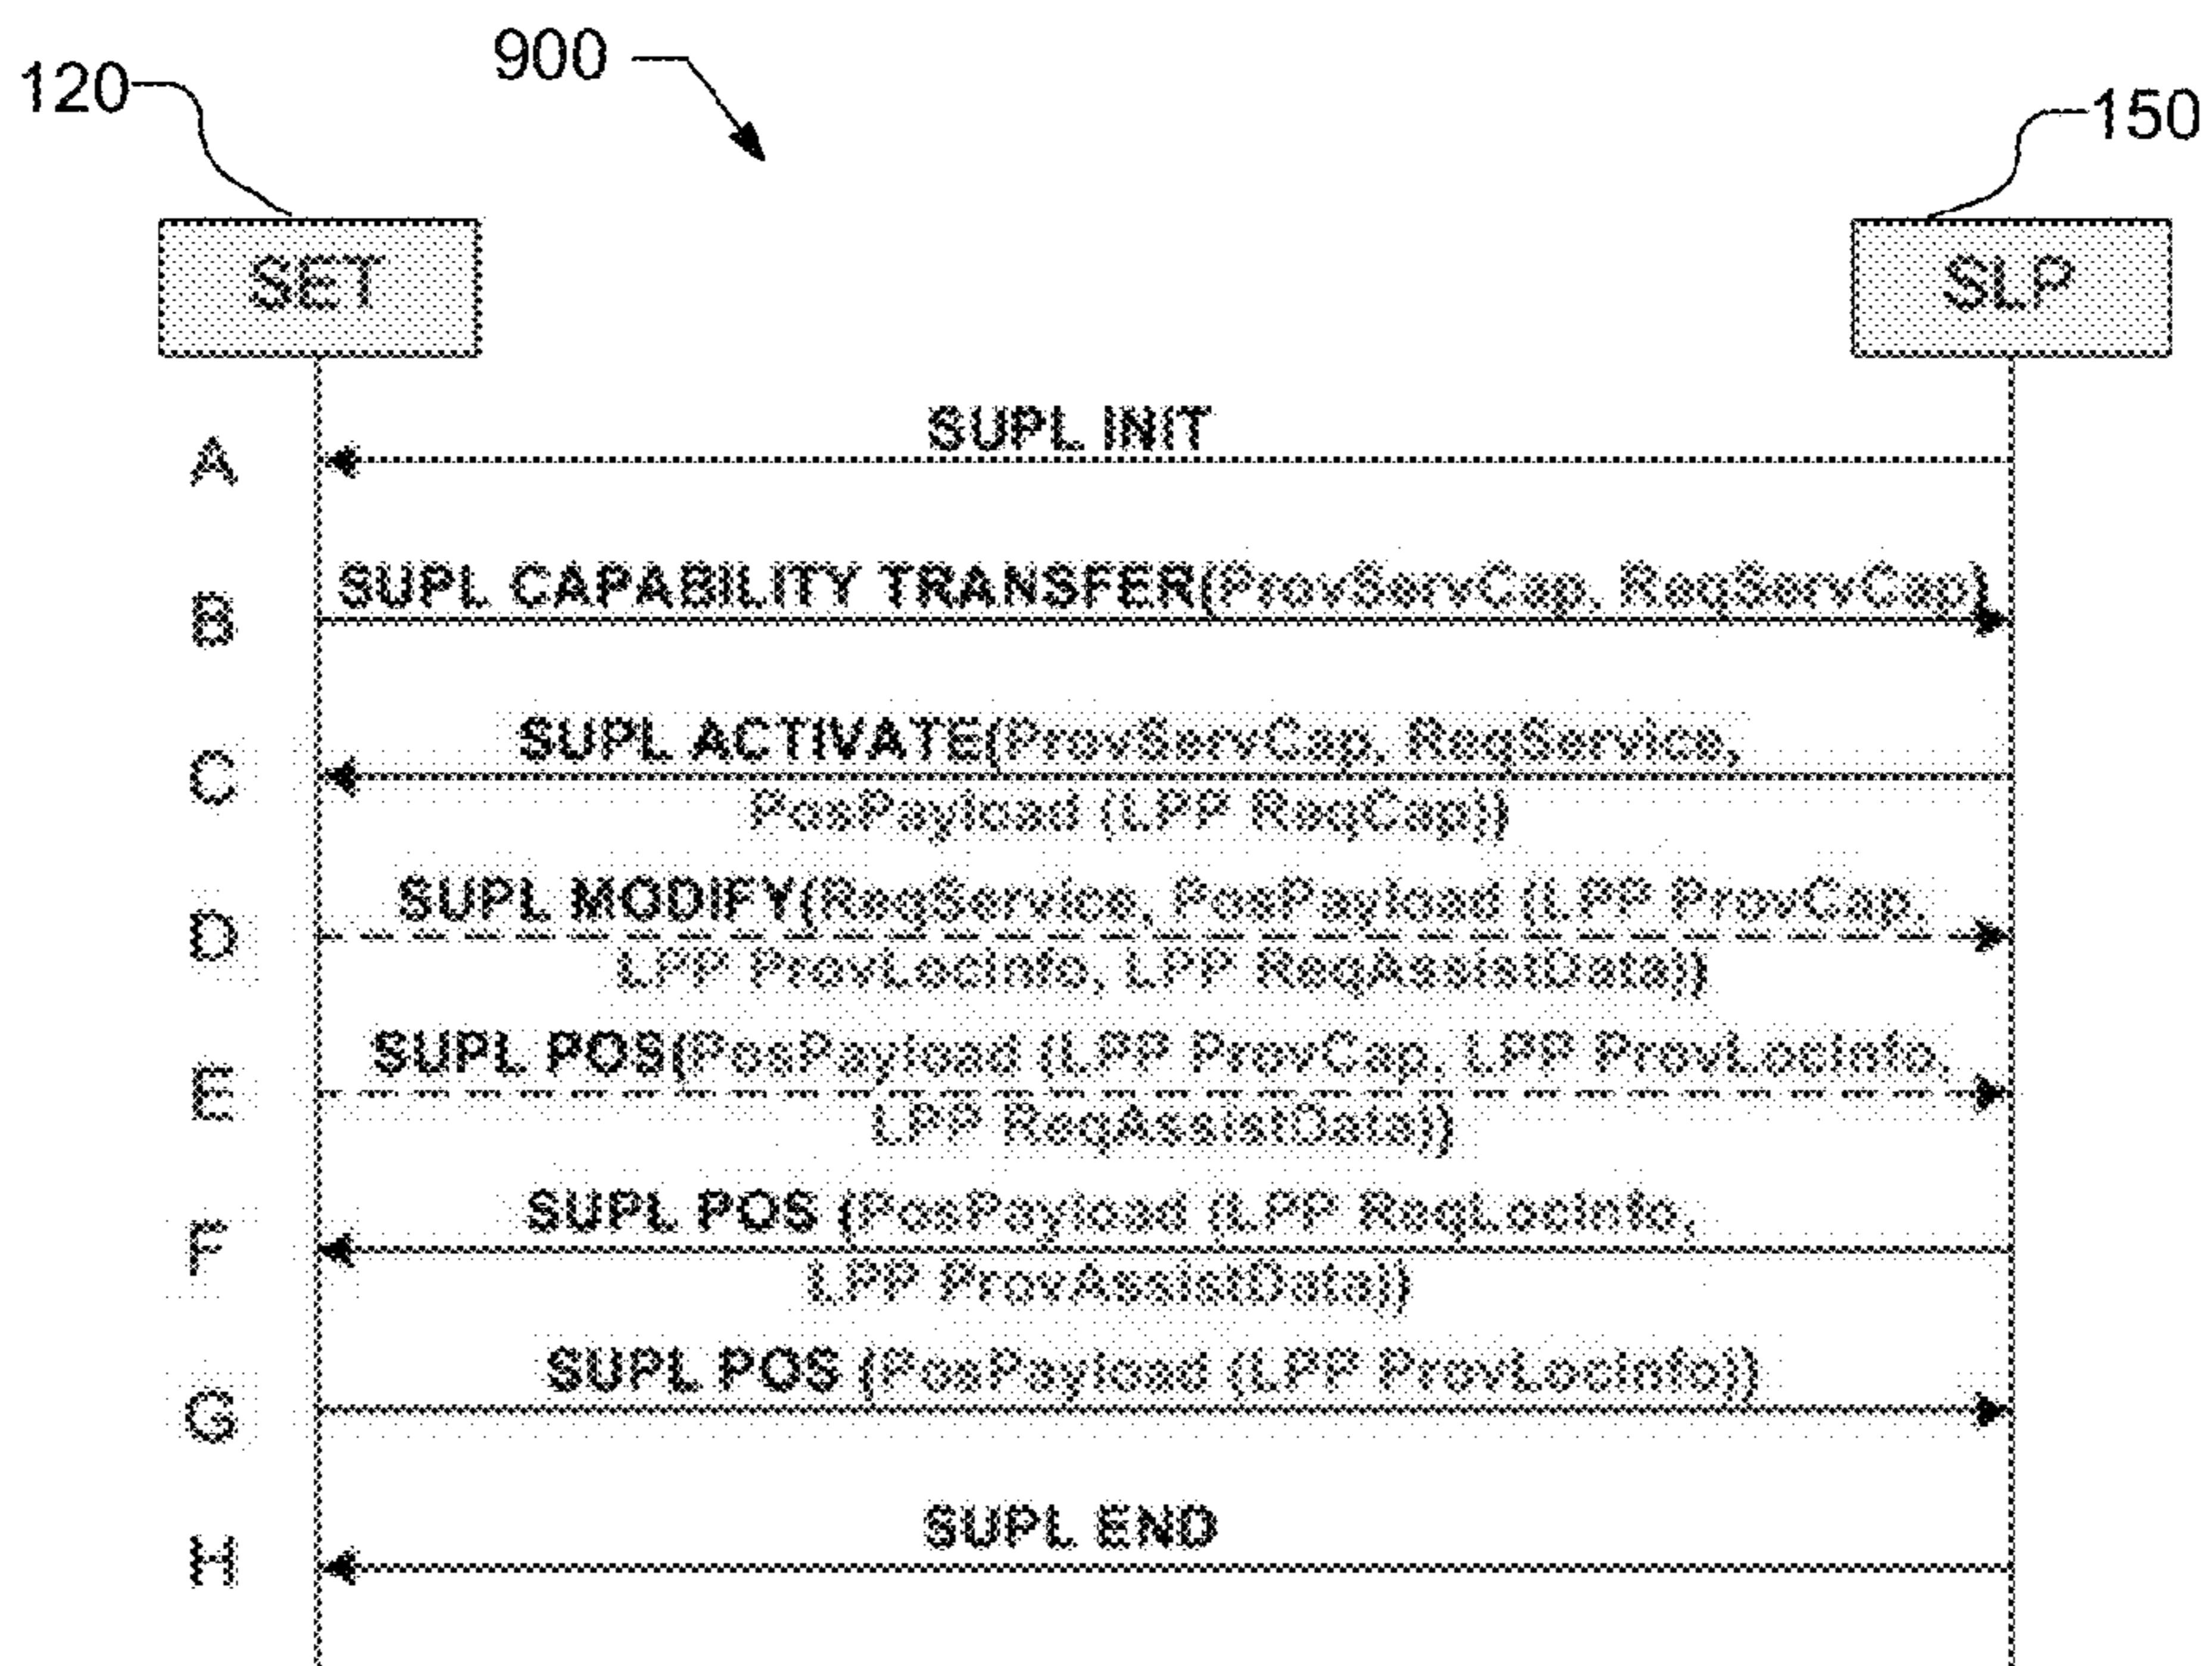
900

120

150

SET

SLP

A SUPL INIT

B SUPL CAPABILITY TRANSFER(ProvServCap, ReqServCap)

C SUPL ACTIVATE(ProvServCap, ReqService, PosPayload (LPP ReqCap))

D SUPL MODIFY(ReqService, PosPayload (LPP ProvCap, LPP ProvLocInfo, LPP ReqAssistData))

E SUPL POS(PosPayload (LPP ProvCap, LPP ProvLocInfo, LPP ReqAssistData))

F SUPL POS (PosPayload (LPP ReqLocInfo, LPP ProvAssistData))

G SUPL POS (PosPayload (LPP ProvLocInfo))

H SUPL END